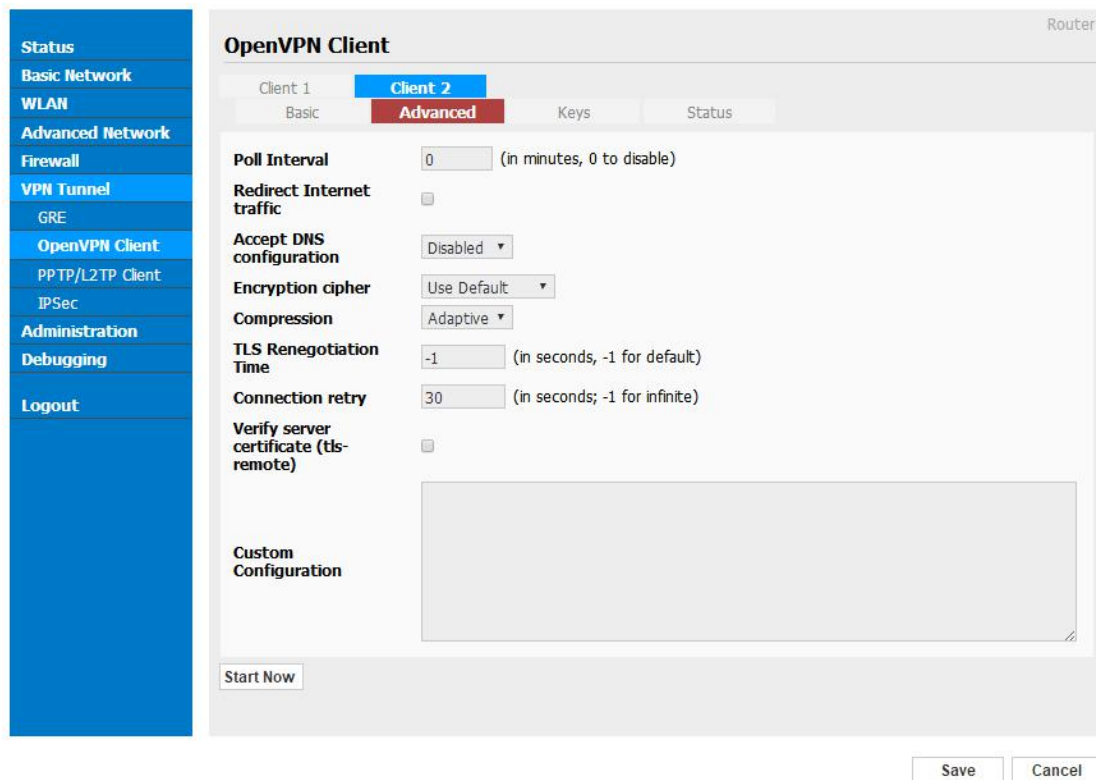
Status
Basic Network
WLAN
Advanced Network
Firewall
VPN Tunnel
GRE
OpenVPN Client
PPTP/L2TP Client
IPSec
Administration
Debugging
Logout

Router

OpenVPN Client

Client 1
Client 2

Basic
Advanced
Keys
Status

Poll Interval 0 (in minutes, 0 to disable)
Redirect Internet traffic
Accept DNS configuration Disabled
Encryption cipher Use Default
Compression Adaptive
TLS Renegotiation Time -1 (in seconds, -1 for default)
Connection retry 30 (in seconds; -1 for infinite)
Verify server certificate (tls-remote)
Custom Configuration

Start Now

Save
Cancel